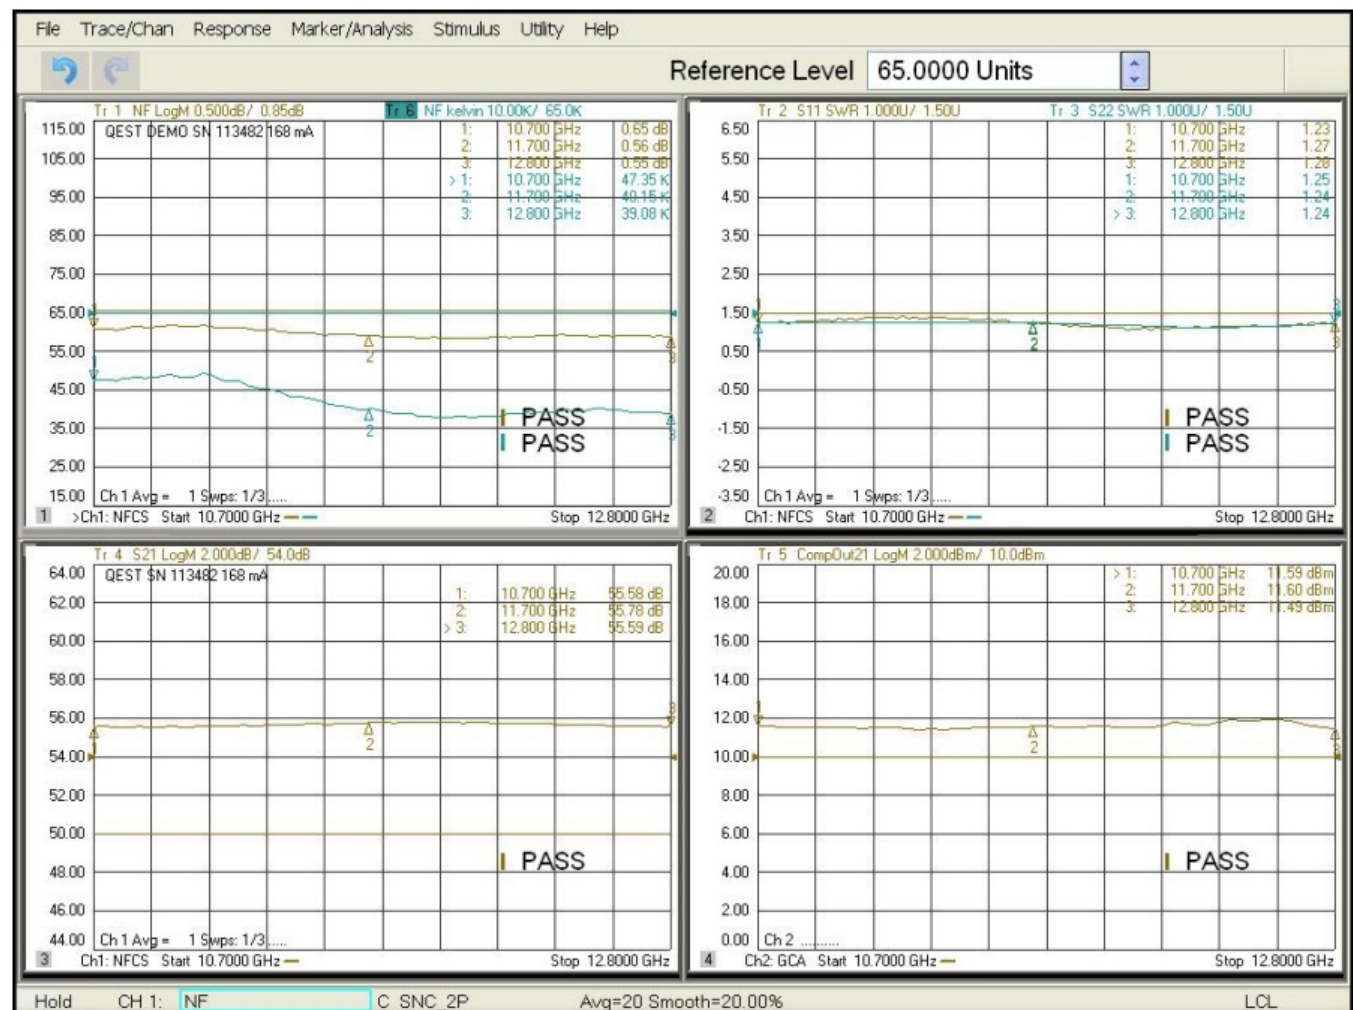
File Trace/Chan Response Marker/Analysis Stimulus Utility Help

Reference Level 65.0000 Units

Tr 1 NF LogM 0.500dB/ 0.85dB Tr 6 NF kelvin 10.00K/ 65.0K

QEST DEMO SN 113482 168 mA

| | | |
|---|---|---|
| 1: | 10.700 GHz | 0.65 dB |
| 2: | 11.700 GHz | 0.56 dB |
| 3: | 12.800 GHz | 0.55 dB |
| > 1: | 10.700 GHz | 47.35 K |
| 2: | 11.700 GHz | 40.15 K |
| 3: | 12.800 GHz | 39.08 K |

115.00 105.00 95.00 85.00 75.00 65.00 55.00 45.00 35.00 25.00 15.00

PASS
PASS

Ch 1 Avg = 1 Swps: 1/3.....

1 >Ch1: NFCS Start 10.7000 GHz Stop 12.8000 GHz

Tr 2 S11 SWR 1.000U/ 1.50U Tr 3 S22 SWR 1.000U/ 1.50U

| | | |
|---|---|---|
| 1: | 10.700 GHz | 1.23 |
| 2: | 11.700 GHz | 1.27 |
| 3: | 12.800 GHz | 1.28 |
| 1: | 10.700 GHz | 1.25 |
| 2: | 11.700 GHz | 1.24 |
| > 3: | 12.800 GHz | 1.24 |

6.50 5.50 4.50 3.50 2.50 1.50 0.50 -0.50 -1.50 -2.50 -3.50

PASS
PASS

Ch 1 Avg = 1 Swps: 1/3.....

2 Ch1: NFCS Start 10.7000 GHz Stop 12.8000 GHz

Tr 4 S21 LogM 2.000dB/ 54.0dB

QEST SN 113482 168 mA

| | | |
|---|---|---|
| 1: | 10.700 GHz | 55.58 dB |
| 2: | 11.700 GHz | 55.78 dB |
| > 3: | 12.800 GHz | 55.59 dB |

64.00 62.00 60.00 58.00 56.00 54.00 52.00 50.00 48.00 46.00 44.00

PASS

Ch 1 Avg = 1 Swps: 1/3.....

3 Ch1: NFCS Start 10.7000 GHz Stop 12.8000 GHz

Tr 5 CompOut21 LogM 2.000dBm/ 10.0dBm

| | | |
|---|---|---|
| > 1: | 10.700 GHz | 11.59 dBm |
| 2: | 11.700 GHz | 11.60 dBm |
| 3: | 12.800 GHz | 11.49 dBm |

20.00 18.00 16.00 14.00 12.00 10.00 8.00 6.00 4.00 2.00 0.00

PASS

Ch 2 .........

4 Ch2: GCA Start 10.7000 GHz Stop 12.8000 GHz

Hold CH 1: NF C SNC 2P Avg=20 Smooth=20.00% LCL